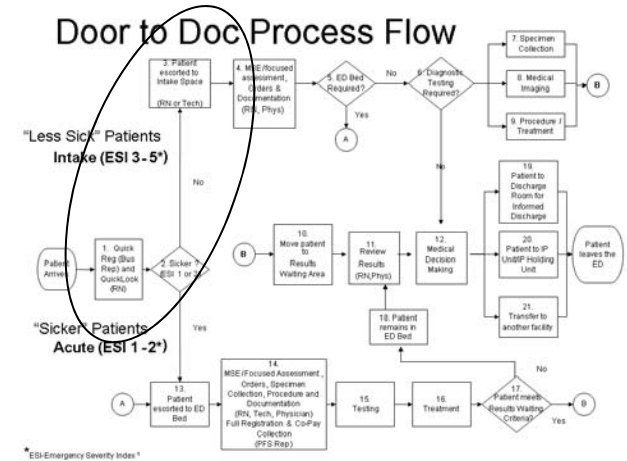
Door to Doc Process Flow

"Less Sick" Patients
Intake (ESI 3 - 5*)

"Sicker" Patients
Acute (ESI 1 - 2*)

Patient Arrives

1. Quick Reg (Bus Rep) and QuickLook (RN)

2. Sicker ? (ESI 1 or 2)

No

Yes

3. Patient escorted to Intake Space (RN or Tech)

4. MSE /focused assessment, Orders & Documentation (RN, Phys)

5. ED Bed Required?

No

Yes

A

6. Diagnostic Testing Required?

No

7. Specimen Collection

8. Medical Imaging

9. Procedure / Treatment

B

B

10. Move patient to Results Waiting Area

11. Review Results (RN,Phys)

12. Medical Decision Making

19. Patient to Discharge Room for Informed Discharge

20. Patient to IP Unit/IP Holding Unit

21. Transfer to another facility

Patient leaves the ED

18. Patient remains in ED Bed

No

A

13. Patient escorted to ED Bed

14. MSE/Focused Assessment , Orders, Specimen Collection, Procedure and Documentation (RN, Tech, Physician) Full Registration & Co-Pay Collection (PFS Rep)

15. Testing

16. Treatment

17. Patient meets Results Waiting Criteria?

Yes

B

*ESI-Emergency Severity Index